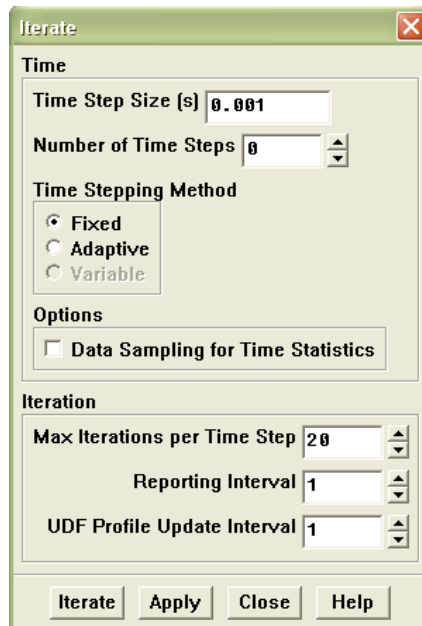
Iterate

Time

Time Step Size (s) 0.001

Number of Time Steps 0

Time Stepping Method

Fixed
Adaptive
Variable

Options

Data Sampling for Time Statistics

Iteration

Max Iterations per Time Step 20

Reporting Interval 1

UDF Profile Update Interval 1

Iterate Apply Close Help